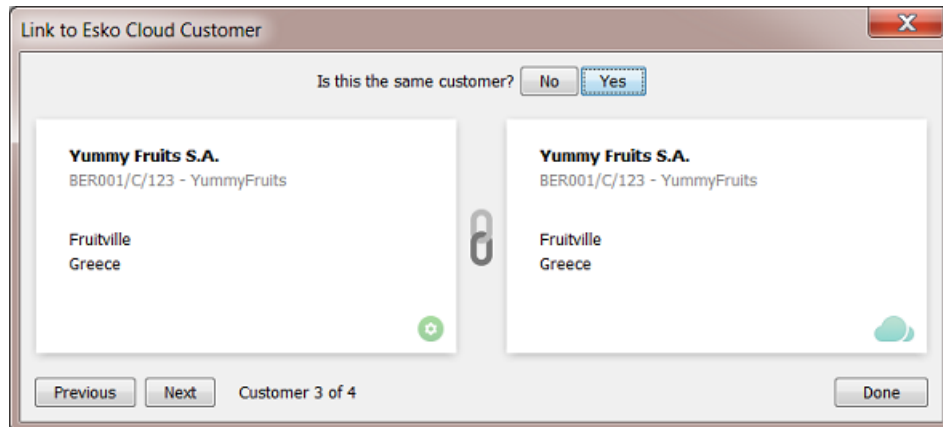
Link to Esko Cloud Customer

X

Is this the same customer? No Yes

Yummy Fruits S.A.
BER001/C/123 - YummyFruits

Fruitville
Greece

Yummy Fruits S.A.
BER001/C/123 - YummyFruits

Fruitville
Greece

Previous Next Customer 3 of 4 Done